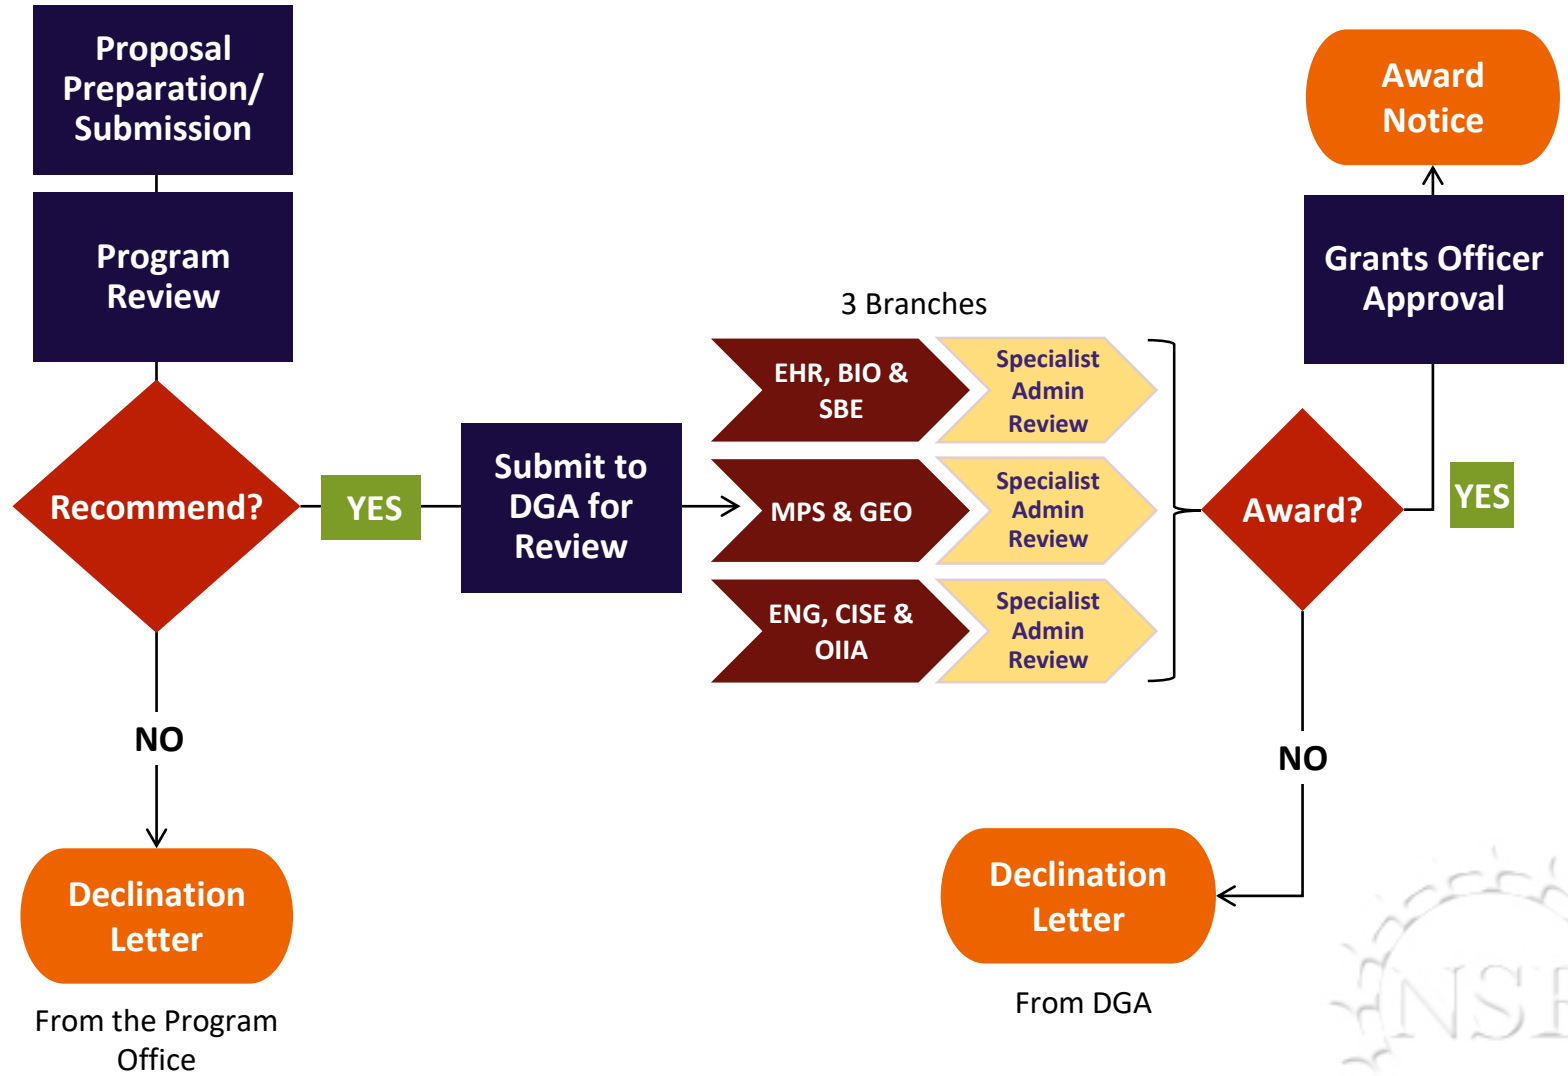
Proposal Preparation/ Submission

Program Review

Recommend?

YES

NO

Declination Letter

From the Program Office

Submit to DGA for Review

3 Branches

EHR, BIO & SBE

Specialist Admin Review

MPS & GEO

Specialist Admin Review

ENG, CISE & OIIA

Specialist Admin Review

Award?

NO

Declination Letter

From DGA

YES

Grants Officer Approval

Award Notice

NSF